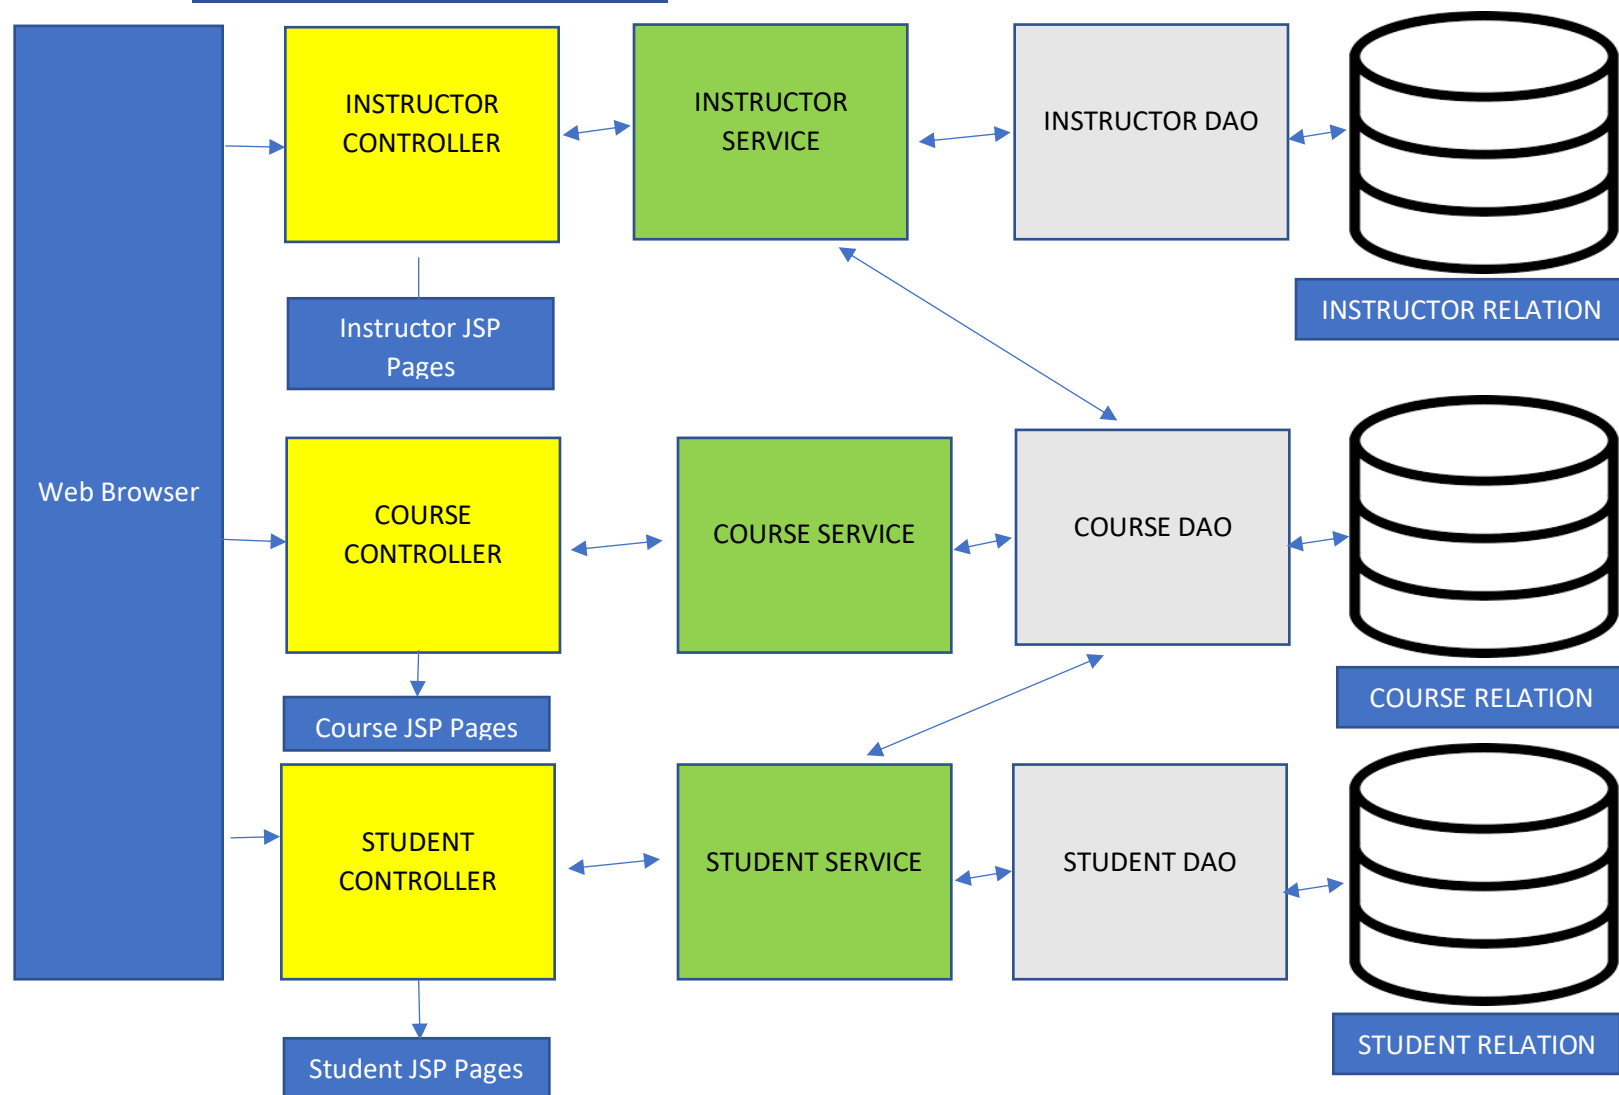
Web Browser

INSTRUCTOR CONTROLLER

Instructor JSP Pages

INSTRUCTOR SERVICE

INSTRUCTOR DAO

INSTRUCTOR RELATION

COURSE CONTROLLER

Course JSP Pages

COURSE SERVICE

COURSE DAO

COURSE RELATION

STUDENT CONTROLLER

Student JSP Pages

STUDENT SERVICE

STUDENT DAO

STUDENT RELATION